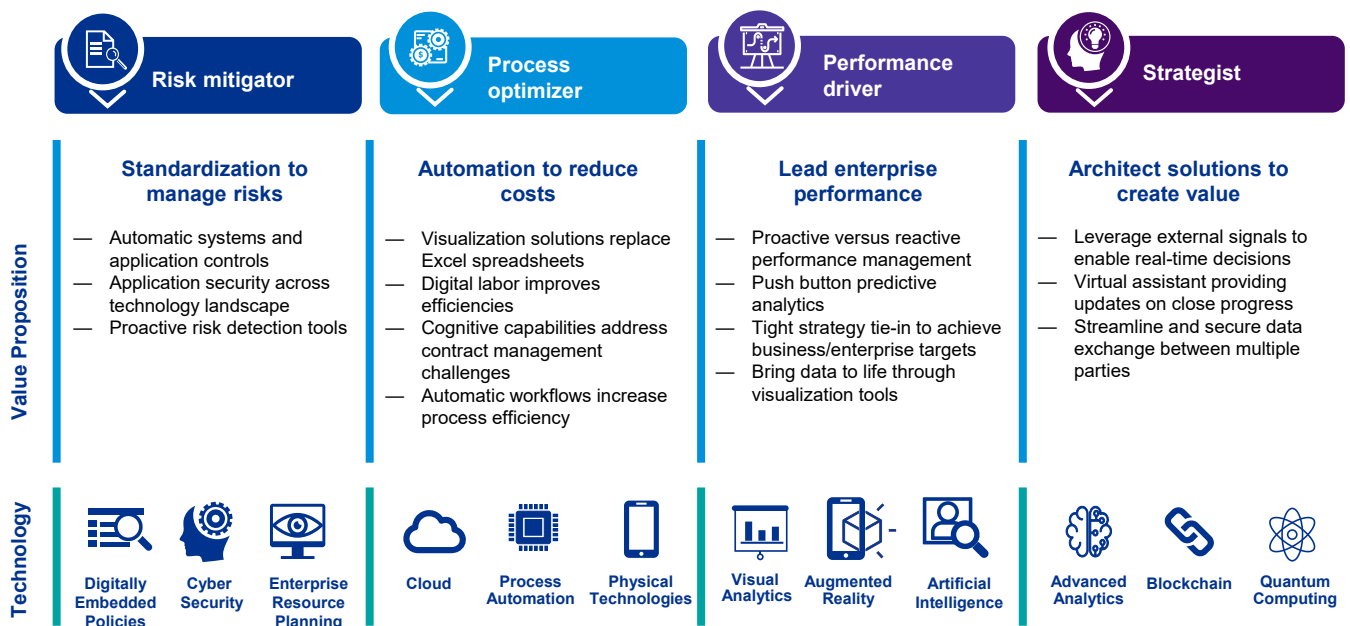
Risk mitigator

Process optimizer

Performance driver

Strategist

Value Proposition

Standardization to manage risks

— Automatic systems and application controls
— Application security across technology landscape
— Proactive risk detection tools

Automation to reduce costs

— Visualization solutions replace Excel spreadsheets
— Digital labor improves efficiencies
— Cognitive capabilities address contract management challenges
— Automatic workflows increase process efficiency

Lead enterprise performance

— Proactive versus reactive performance management
— Push button predictive analytics
— Tight strategy tie-in to achieve business/enterprise targets
— Bring data to life through visualization tools

Architect solutions to create value

— Leverage external signals to enable real-time decisions
— Virtual assistant providing updates on close progress
— Streamline and secure data exchange between multiple parties

Technology

Digitally Embedded Policies

Cyber Security

Enterprise Resource Planning

Cloud

Process Automation

Physical Technologies

Visual Analytics

Augmented Reality

Artificial Intelligence

Advanced Analytics

Blockchain

Quantum Computing